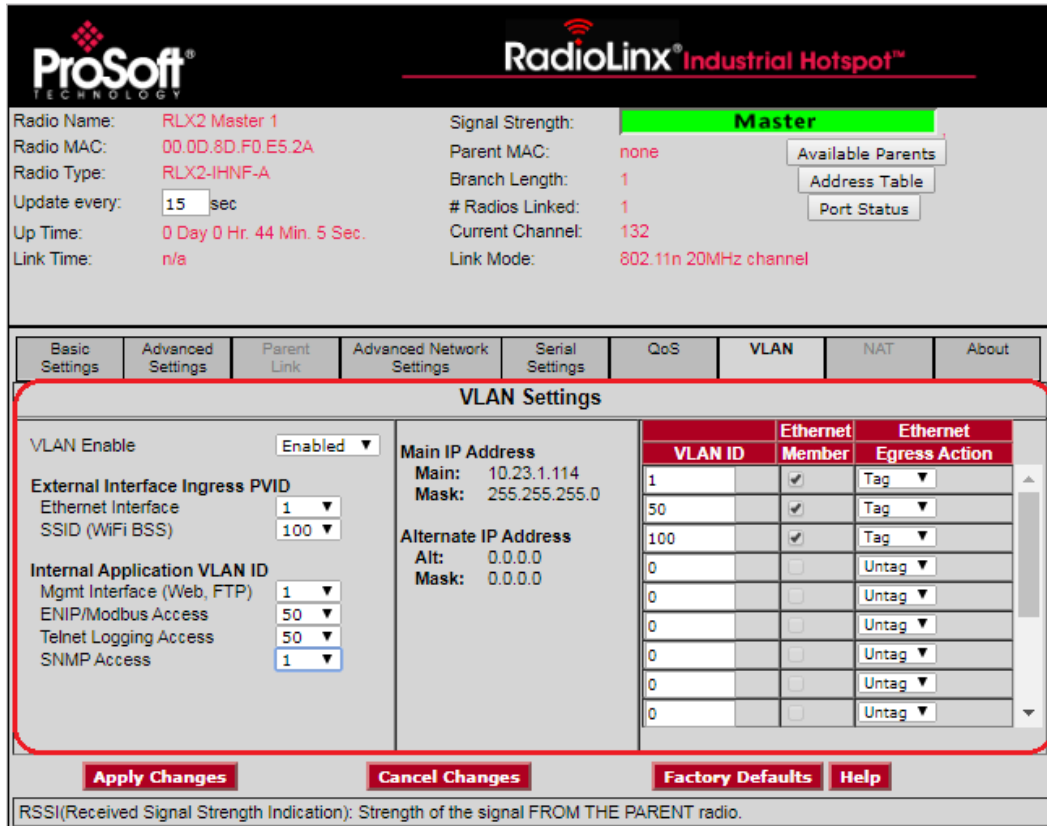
ProSoft® TECHNOLOGY

RadioLinx® Industrial Hotspot™

Radio Name: RLX2 Master 1
Radio MAC: 00.0D.8D.F0.E5.2A
Radio Type: RLX2-IHNF-A
Update every: 15 sec
Up Time: 0 Day 0 Hr. 44 Min. 5 Sec.
Link Time: n/a

Signal Strength: Master
Parent MAC: none
Branch Length: 1
# Radios Linked: 1
Current Channel: 132
Link Mode: 802.11n 20MHz channel

Available Parents
Address Table
Port Status

Basic Settings | Advanced Settings | Parent Link | Advanced Network Settings | Serial Settings | QoS | VLAN | NAT | About

VLAN Settings

VLAN Enable Enabled

External Interface Ingress PVID
Ethernet Interface 1
SSID (WiFi BSS) 100

Internal Application VLAN ID
Mgmt Interface (Web, FTP) 1
ENIP/Modbus Access 50
Telnet Logging Access 50
SNMP Access 1

Main IP Address
Main: 10.23.1.114
Mask: 255.255.255.0

Alternate IP Address
Alt: 0.0.0.0
Mask: 0.0.0.0

| VLAN ID | Ethernet Member | Ethernet Egress Action |
|---|---|---|
| 1 | ✔ | Tag |
| 50 | ✔ | Tag |
| 100 | ✔ | Tag |
| 0 | | Untag |
| 0 | | Untag |
| 0 | | Untag |
| 0 | | Untag |
| 0 | | Untag |
| 0 | | Untag |

Apply Changes Cancel Changes Factory Defaults Help

RSSI(Received Signal Strength Indication): Strength of the signal FROM THE PARENT radio.